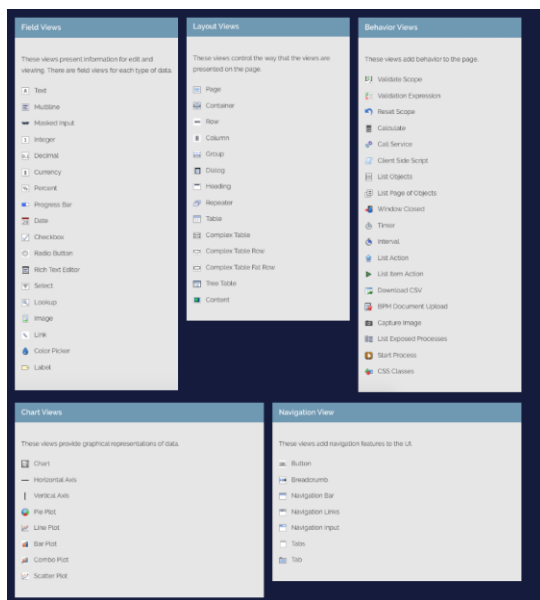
Field Views

These views present information for edit and viewing. There are field views for each type of data.

Text
Multiline
Masked Input
Integer
Decimal
Currency
Percent
Progress Bar
Date
Checkbox
Radio Button
Rich Text Editor
Select
Lookup
Image
Link
Color Picker
Label

Layout Views

These views control the way that the views are presented on the page.

Page
Container
Row
Column
Group
Dialog
Heading
Repeater
Table
Complex Table
Complex Table Row
Complex Table Fat Row
Tree Table
Content

Behavior Views

These views add behavior to the page.

Validate Scope
Validation Expression
Reset Scope
Calculate
Call Service
Client Side Script
List Objects
List Page of Objects
Window Closed
Timer
Interval
List Action
List Item Action
Download CSV
BPM Document Upload
Capture Image
List Exposed Processes
Start Process
CSS Classes

Chart Views

These views provide graphical representations of data.

Chart
Horizontal Axis
Vertical Axis
Pie Plot
Line Plot
Bar Plot
Combo Plot
Scatter Plot

Navigation View

These views add navigation features to the UI.

Button
Breadcrumb
Navigation Bar
Navigation Links
Navigation Input
Tabs
Tab